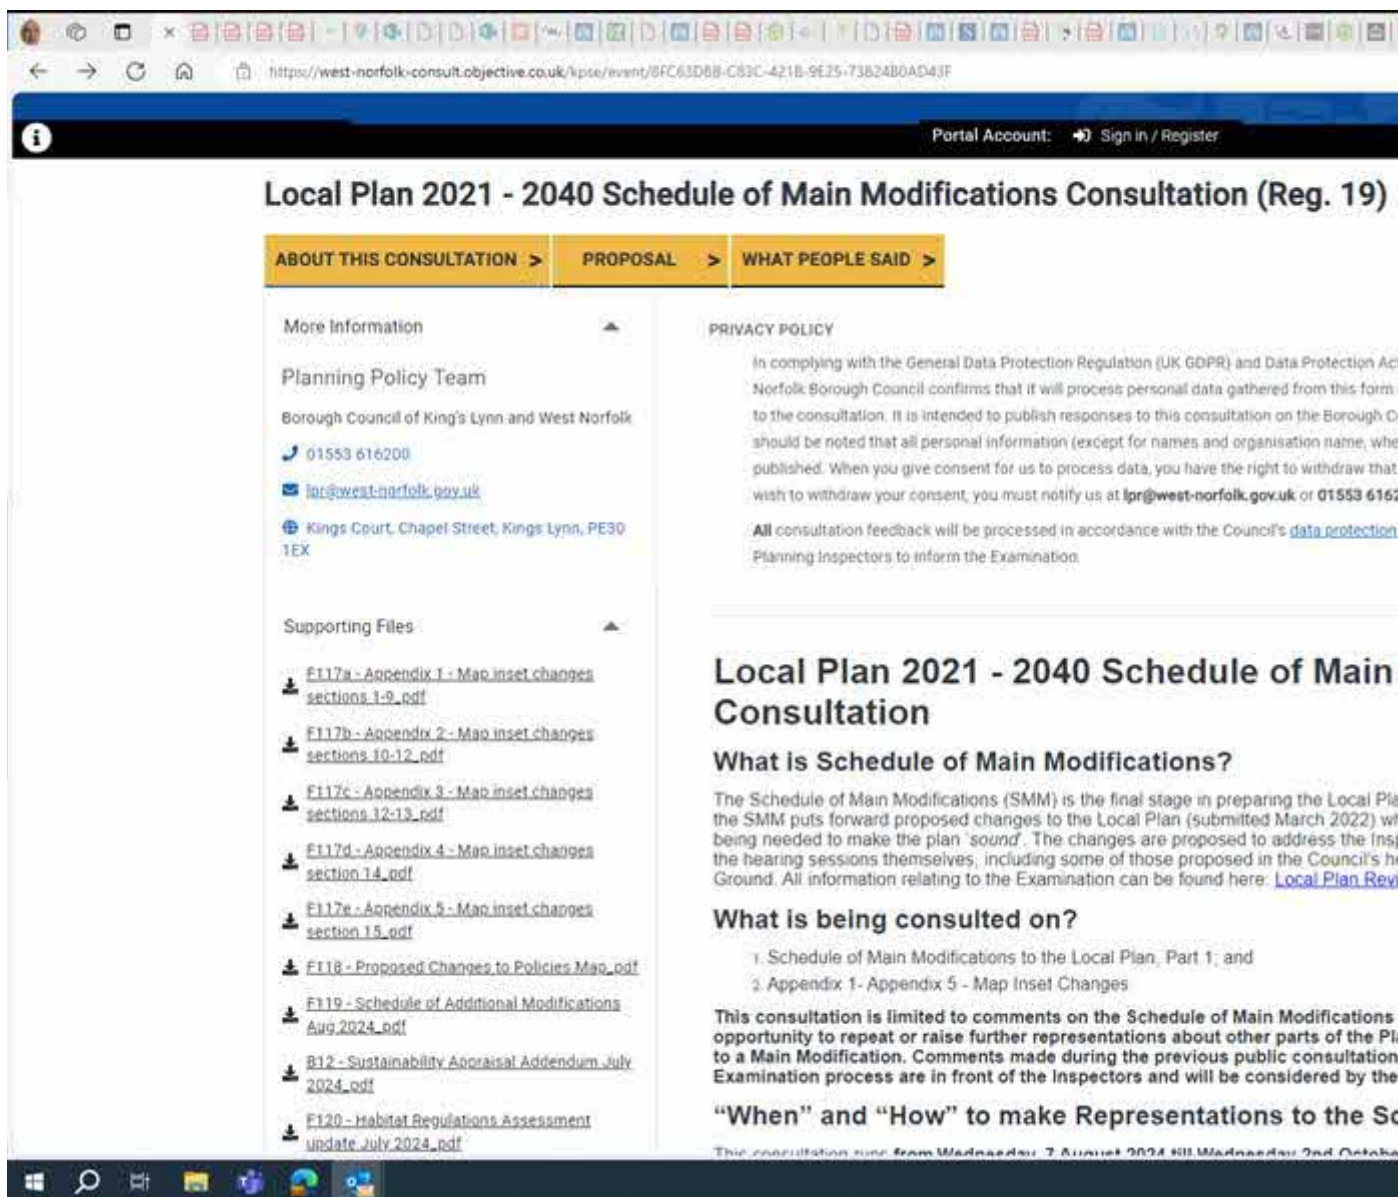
https://west-norfolk-consult.objective.co.uk/kpse/event/8FC63D88-C83C-4218-9E25-73824B0AD43F

Portal Account: Sign in / Register

Local Plan 2021 - 2040 Schedule of Main Modifications Consultation (Reg. 19)

ABOUT THIS CONSULTATION > PROPOSAL > WHAT PEOPLE SAID >

More Information

Planning Policy Team

Borough Council of King's Lynn and West Norfolk

01553 616200

lpr@west-norfolk.gov.uk

Kings Court, Chapel Street, Kings Lynn, PE30 1EX

Supporting Files

F117a - Appendix 1 - Map inset changes sections 1-9.pdf

F117b - Appendix 2 - Map inset changes sections 10-12.pdf

F117c - Appendix 3 - Map inset changes sections 12-13.pdf

F117d - Appendix 4 - Map inset changes section 14.pdf

F117e - Appendix 5 - Map inset changes section 15.pdf

F118 - Proposed Changes to Policies Map.pdf

F119 - Schedule of Additional Modifications Aug 2024.pdf

B12 - Sustainability Appraisal Addendum July 2024.pdf

F120 - Habitat Regulations Assessment update July 2024.pdf

PRIVACY POLICY

In complying with the General Data Protection Regulation (UK GDPR) and Data Protection Ac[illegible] Norfolk Borough Council confirms that it will process personal data gathered from this form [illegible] to the consultation. It is intended to publish responses to this consultation on the Borough C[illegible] should be noted that all personal information (except for names and organisation name, whe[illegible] published. When you give consent for us to process data, you have the right to withdraw that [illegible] wish to withdraw your consent, you must notify us at lpr@west-norfolk.gov.uk or 01553 616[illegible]

All consultation feedback will be processed in accordance with the Council's data protection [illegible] Planning Inspectors to inform the Examination.

Local Plan 2021 - 2040 Schedule of Main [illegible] Consultation

What is Schedule of Main Modifications?

The Schedule of Main Modifications (SMM) is the final stage in preparing the Local Pla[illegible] the SMM puts forward proposed changes to the Local Plan (submitted March 2022) wh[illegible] being needed to make the plan 'sound'. The changes are proposed to address the Insp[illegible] the hearing sessions themselves, including some of those proposed in the Council's he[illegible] Ground. All information relating to the Examination can be found here: Local Plan Revi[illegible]

What is being consulted on?

1. Schedule of Main Modifications to the Local Plan, Part 1; and
2. Appendix 1- Appendix 5 - Map Inset Changes

This consultation is limited to comments on the Schedule of Main Modifications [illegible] opportunity to repeat or raise further representations about other parts of the Pl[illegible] to a Main Modification. Comments made during the previous public consultation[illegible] Examination process are in front of the Inspectors and will be considered by the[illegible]

"When" and "How" to make Representations to the Sc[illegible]

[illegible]